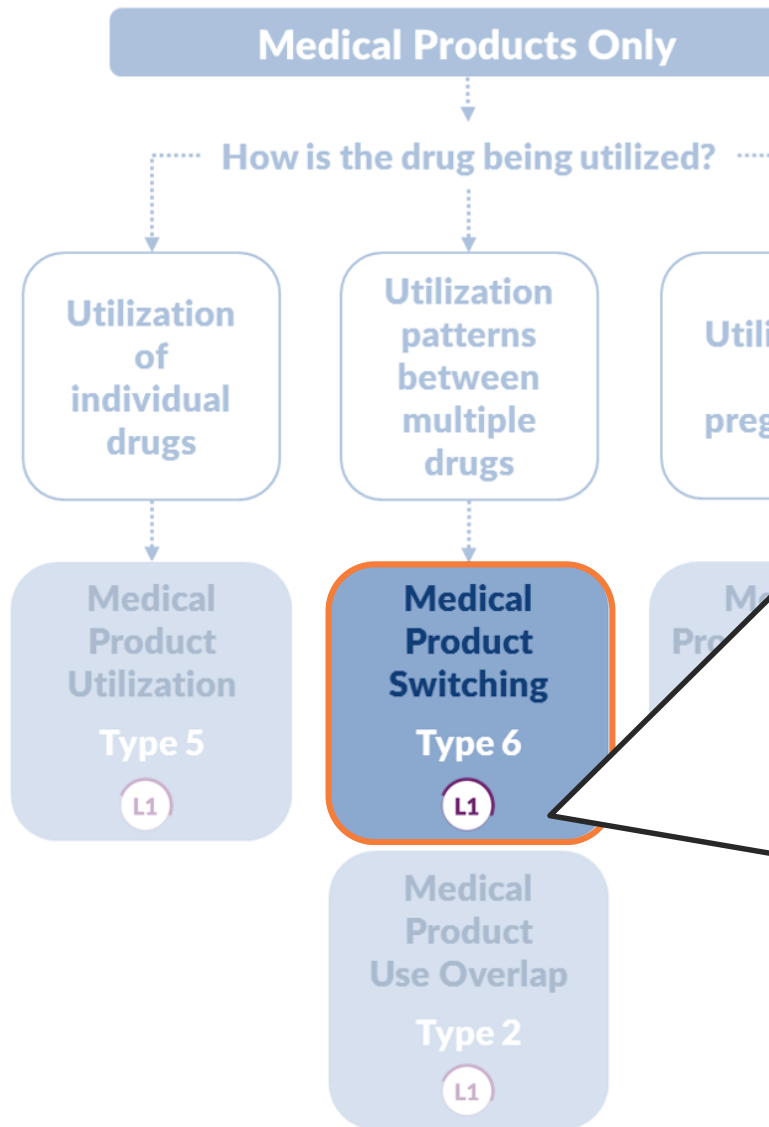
Medical Products Only

How is the drug being utilized?

Utilization of individual drugs

Utilization patterns between multiple drugs

Utili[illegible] preg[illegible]

Medical Product Utilization

Type 5

L1

Medical Product Switching

Type 6

L1

Me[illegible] Pro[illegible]

Medical Product Use Overlap

Type 2

L1